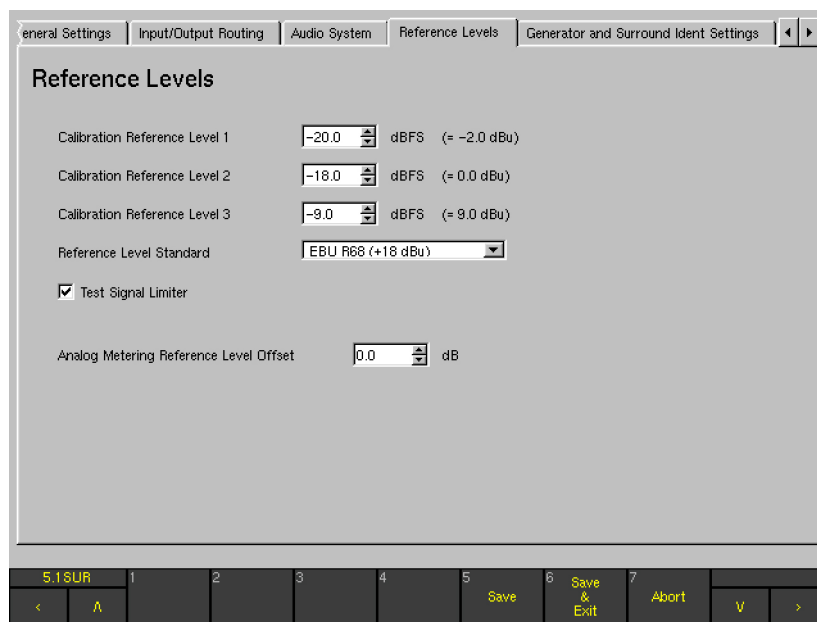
eneral Settings | Input/Output Routing | Audio System | Reference Levels | Generator and Surround Ident Settings

Reference Levels

Calibration Reference Level 1 -20.0 dBFS (= -2.0 dBu)

Calibration Reference Level 2 -18.0 dBFS (= 0.0 dBu)

Calibration Reference Level 3 -9.0 dBFS (= 9.0 dBu)

Reference Level Standard EBU R68 (+18 dBu)

Test Signal Limiter

Analog Metering Reference Level Offset 0.0 dB

5.1SUR
<
Λ
1
2
3
4
5 Save
6 Save & Exit
7 Abort
V
>